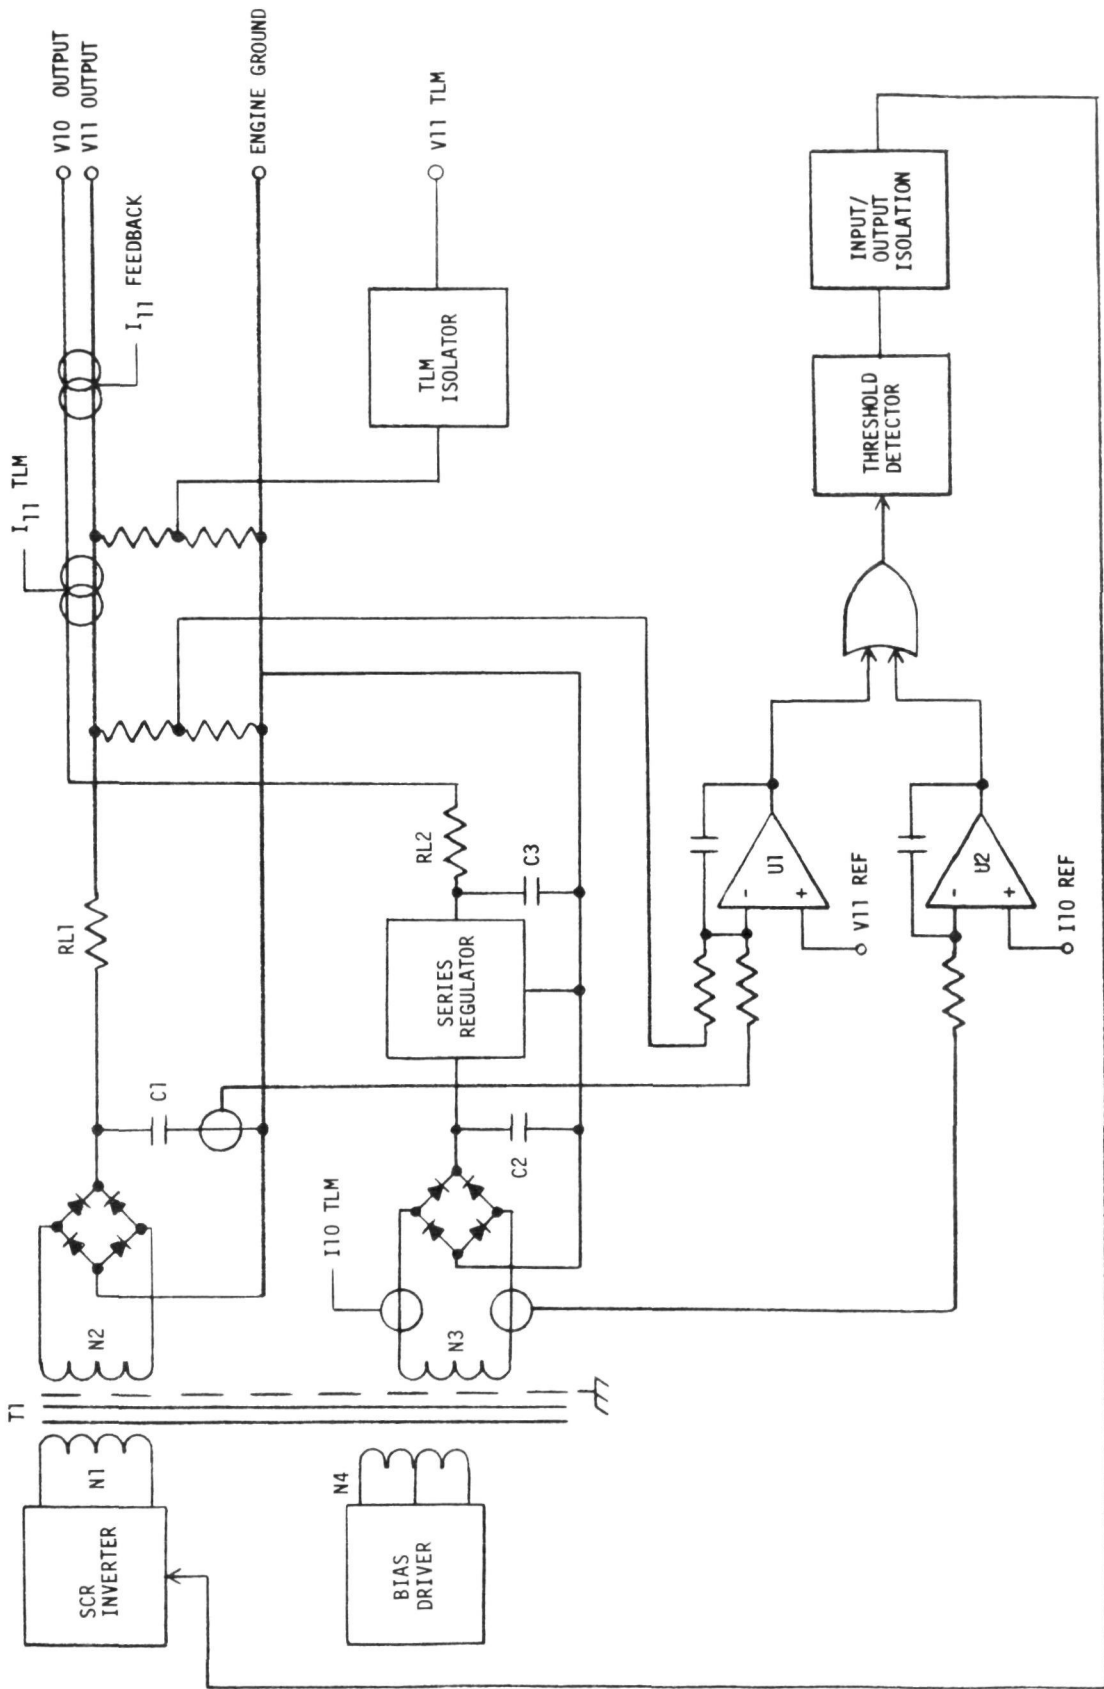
V10 OUTPUT
V11 OUTPUT
ENGINE GROUND
V11 TLM
$I_{11}$ FEEDBACK
TLM ISOLATOR
INPUT/ OUTPUT ISOLATION
THRESHOLD DETECTOR
$I_{11}$ TLM
RL1
RL2
C3
SERIES REGULATOR
U1
V11 REF
U2
I10 REF
C1
C2
I10 TLM
N2
N3
T1
N1
N4
SCR INVERTER
BIAS DRIVER